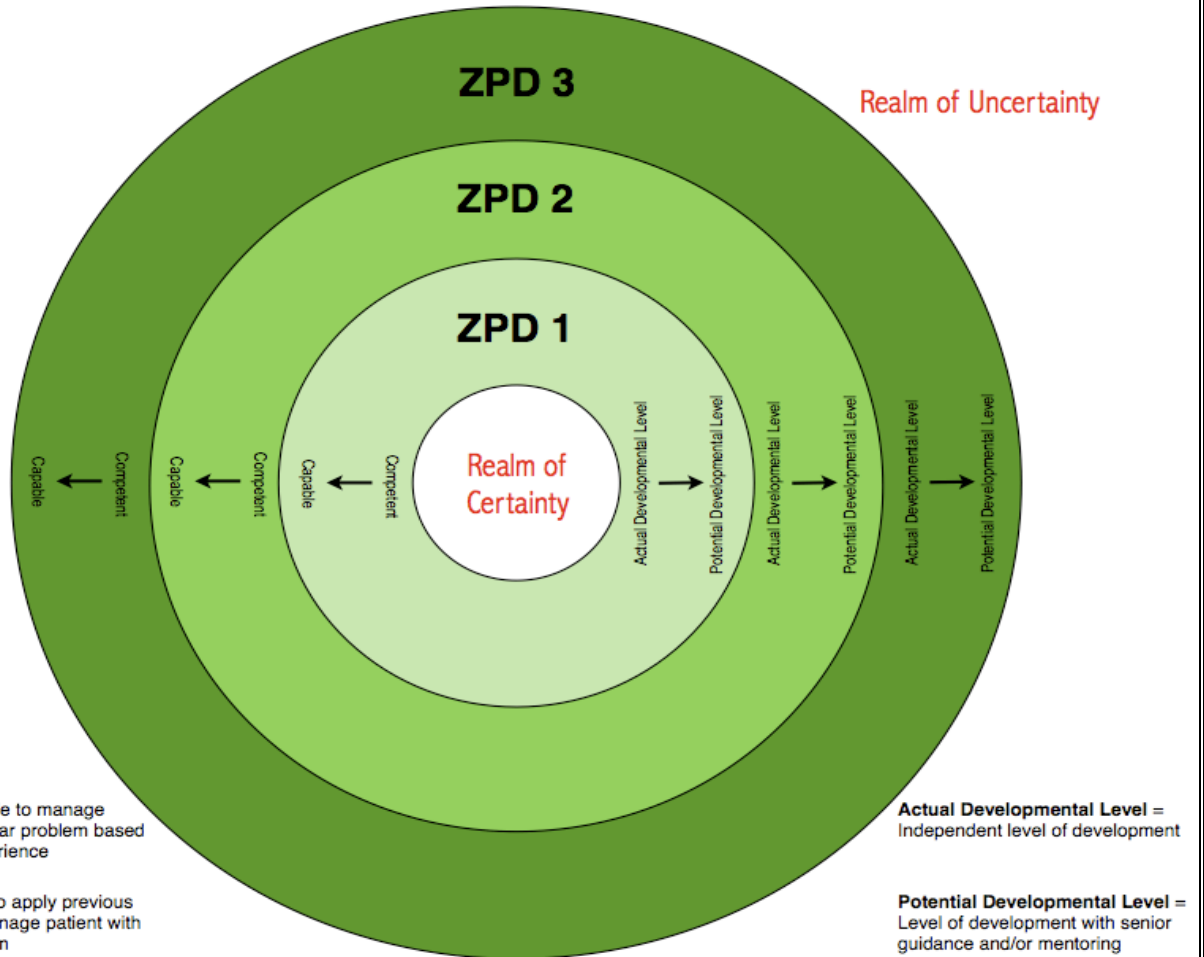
ZPD 3

Realm of Uncertainty

ZPD 2

ZPD 1

Realm of Certainty

Capable

Competent

Capable

Competent

Capable

Competent

Actual Developmental Level

Potential Developmental Level

Actual Developmental Level

Potential Developmental Level

Actual Developmental Level

Potential Developmental Level

e to manage
ar problem based
rience

o apply previous
nage patient with
n

**Actual Developmental Level** = Independent level of development

**Potential Developmental Level** = Level of development with senior guidance and/or mentoring